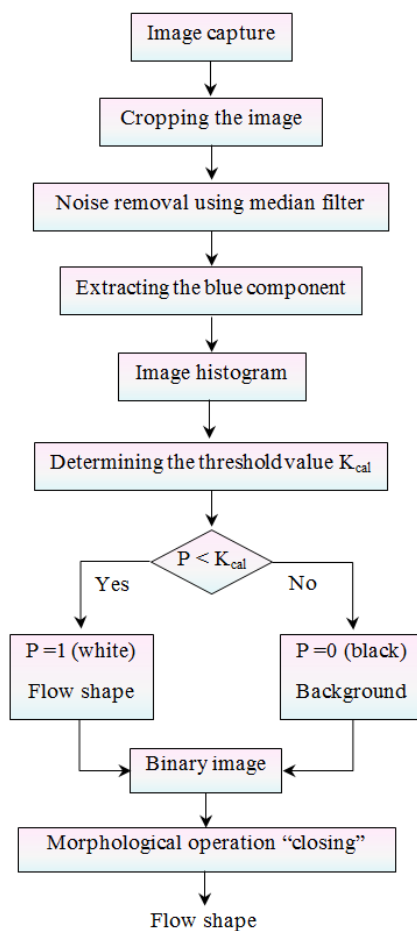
Image capture

Cropping the image

Noise removal using median filter

Extracting the blue component

Image histogram

Determining the threshold value $K_{cal}$

$P < K_{cal}$

Yes

No

P =1 (white)
Flow shape

P =0 (black)
Background

Binary image

Morphological operation “closing”

Flow shape